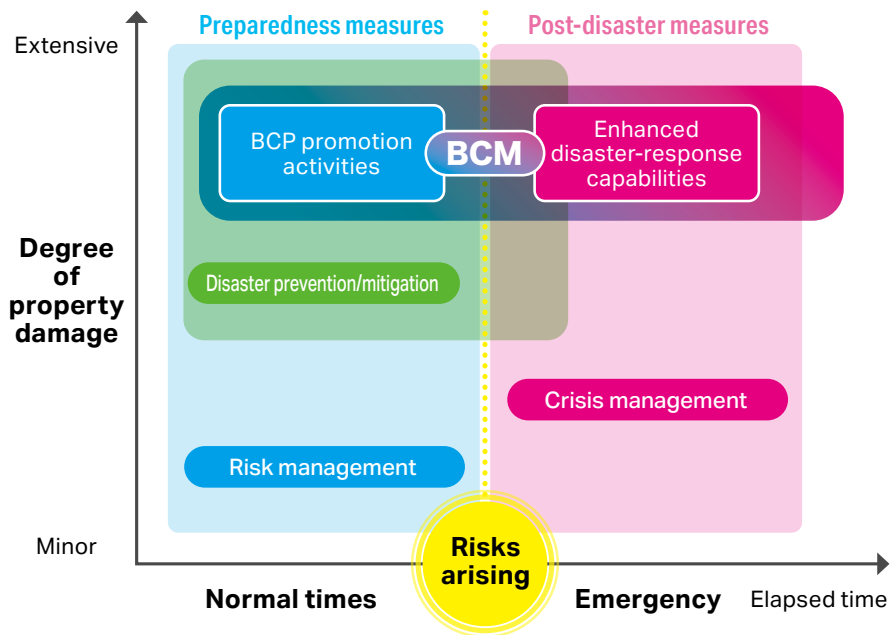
Preparedness measures

Post-disaster measures

Extensive

Degree of property damage

Minor

BCP promotion activities

BCM

Enhanced disaster-response capabilities

Disaster prevention/mitigation

Crisis management

Risk management

Risks arising

Normal times

Emergency

Elapsed time